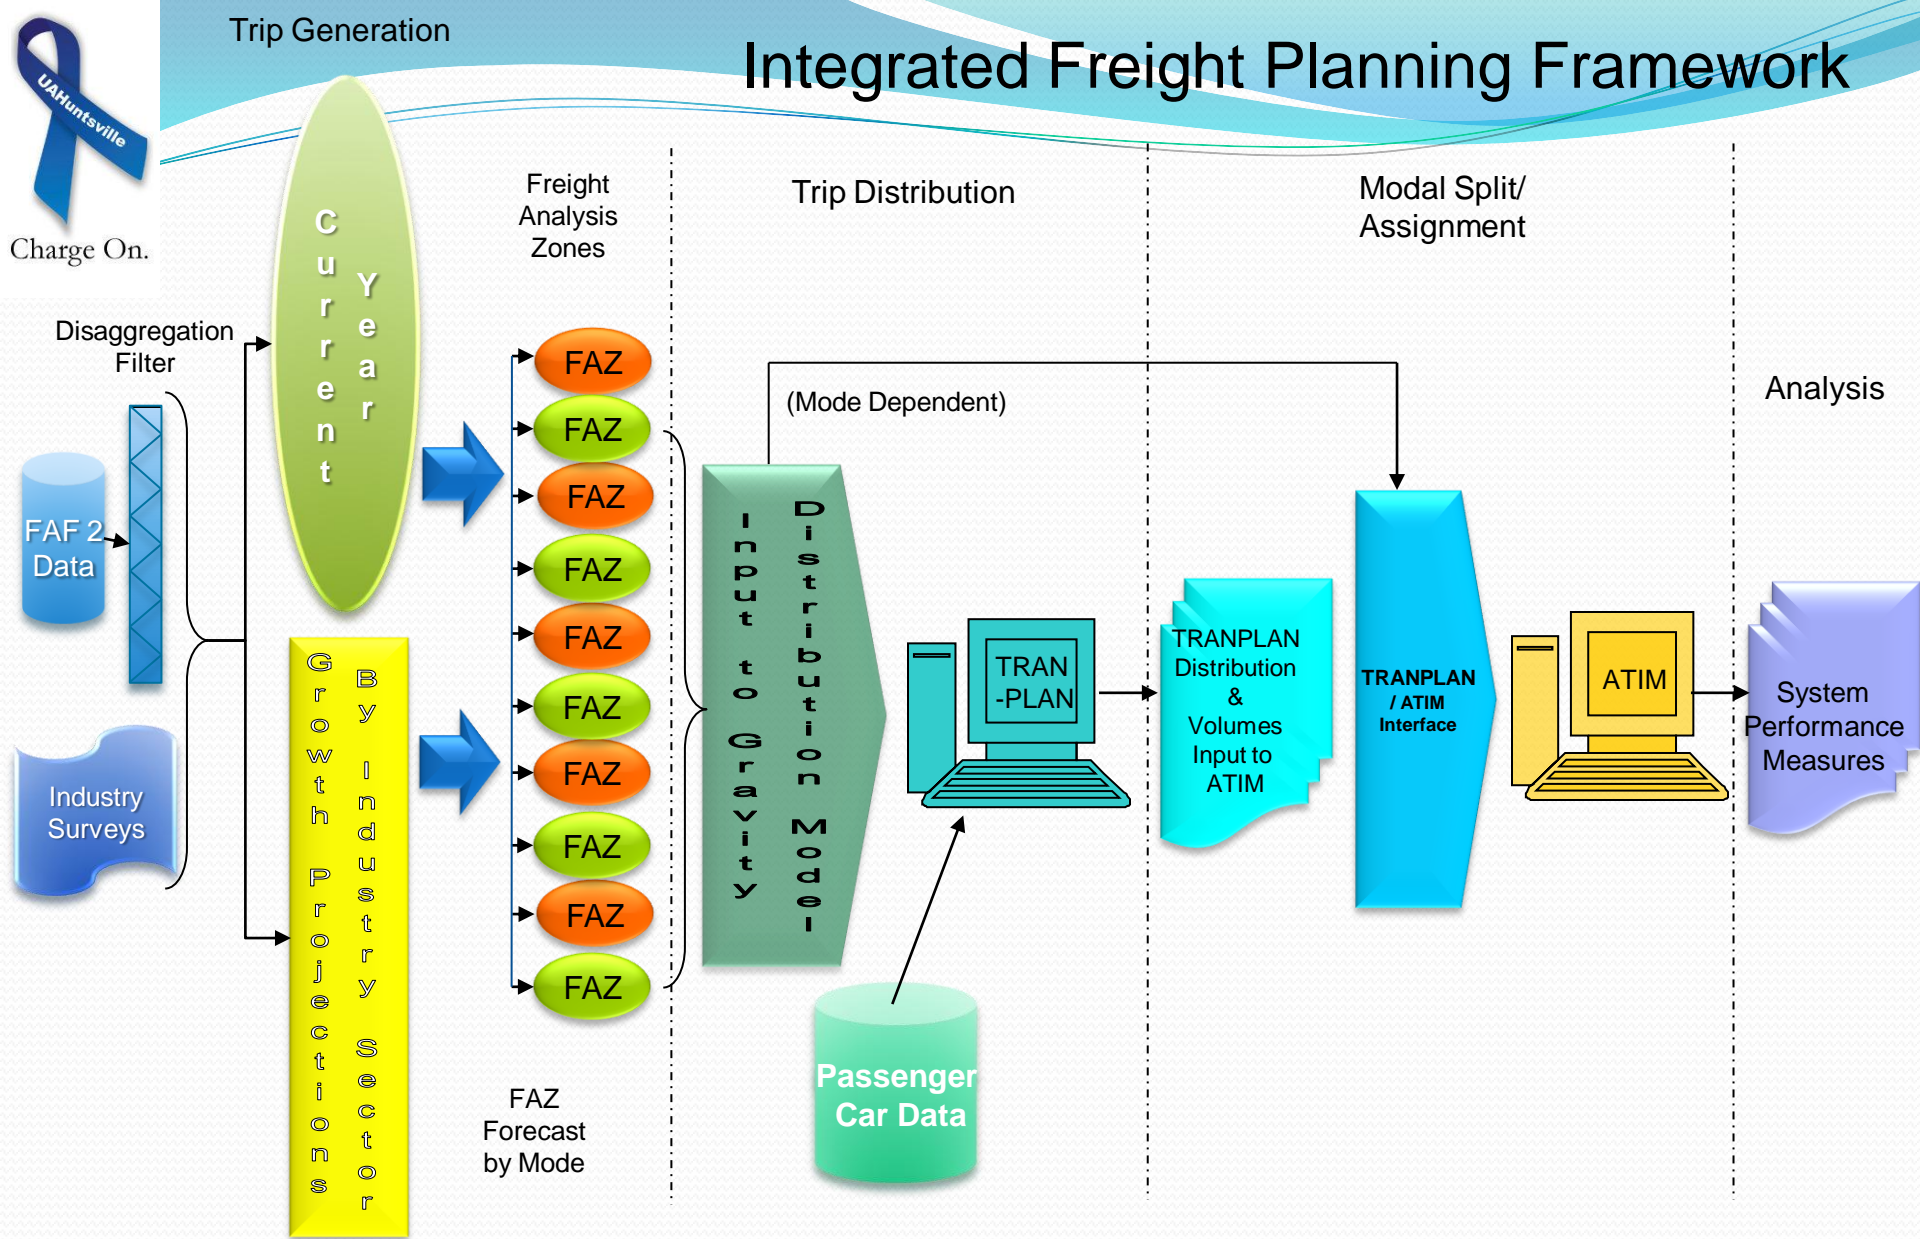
Integrated Freight Planning Framework

UAHuntsville

Charge On.

Trip Generation

Freight Analysis Zones

Trip Distribution

Modal Split/ Assignment

Analysis

Disaggregation Filter

FAF 2 Data

Industry Surveys

Current Year

Growth Projections By Industry Sector

FAZ

FAZ

FAZ

FAZ

FAZ

FAZ

FAZ

FAZ

FAZ

FAZ

FAZ Forecast by Mode

(Mode Dependent)

Input to Gravity Distribution Model

TRAN -PLAN

Passenger Car Data

TRANPLAN Distribution & Volumes Input to ATIM

TRANPLAN / ATIM Interface

ATIM

System Performance Measures